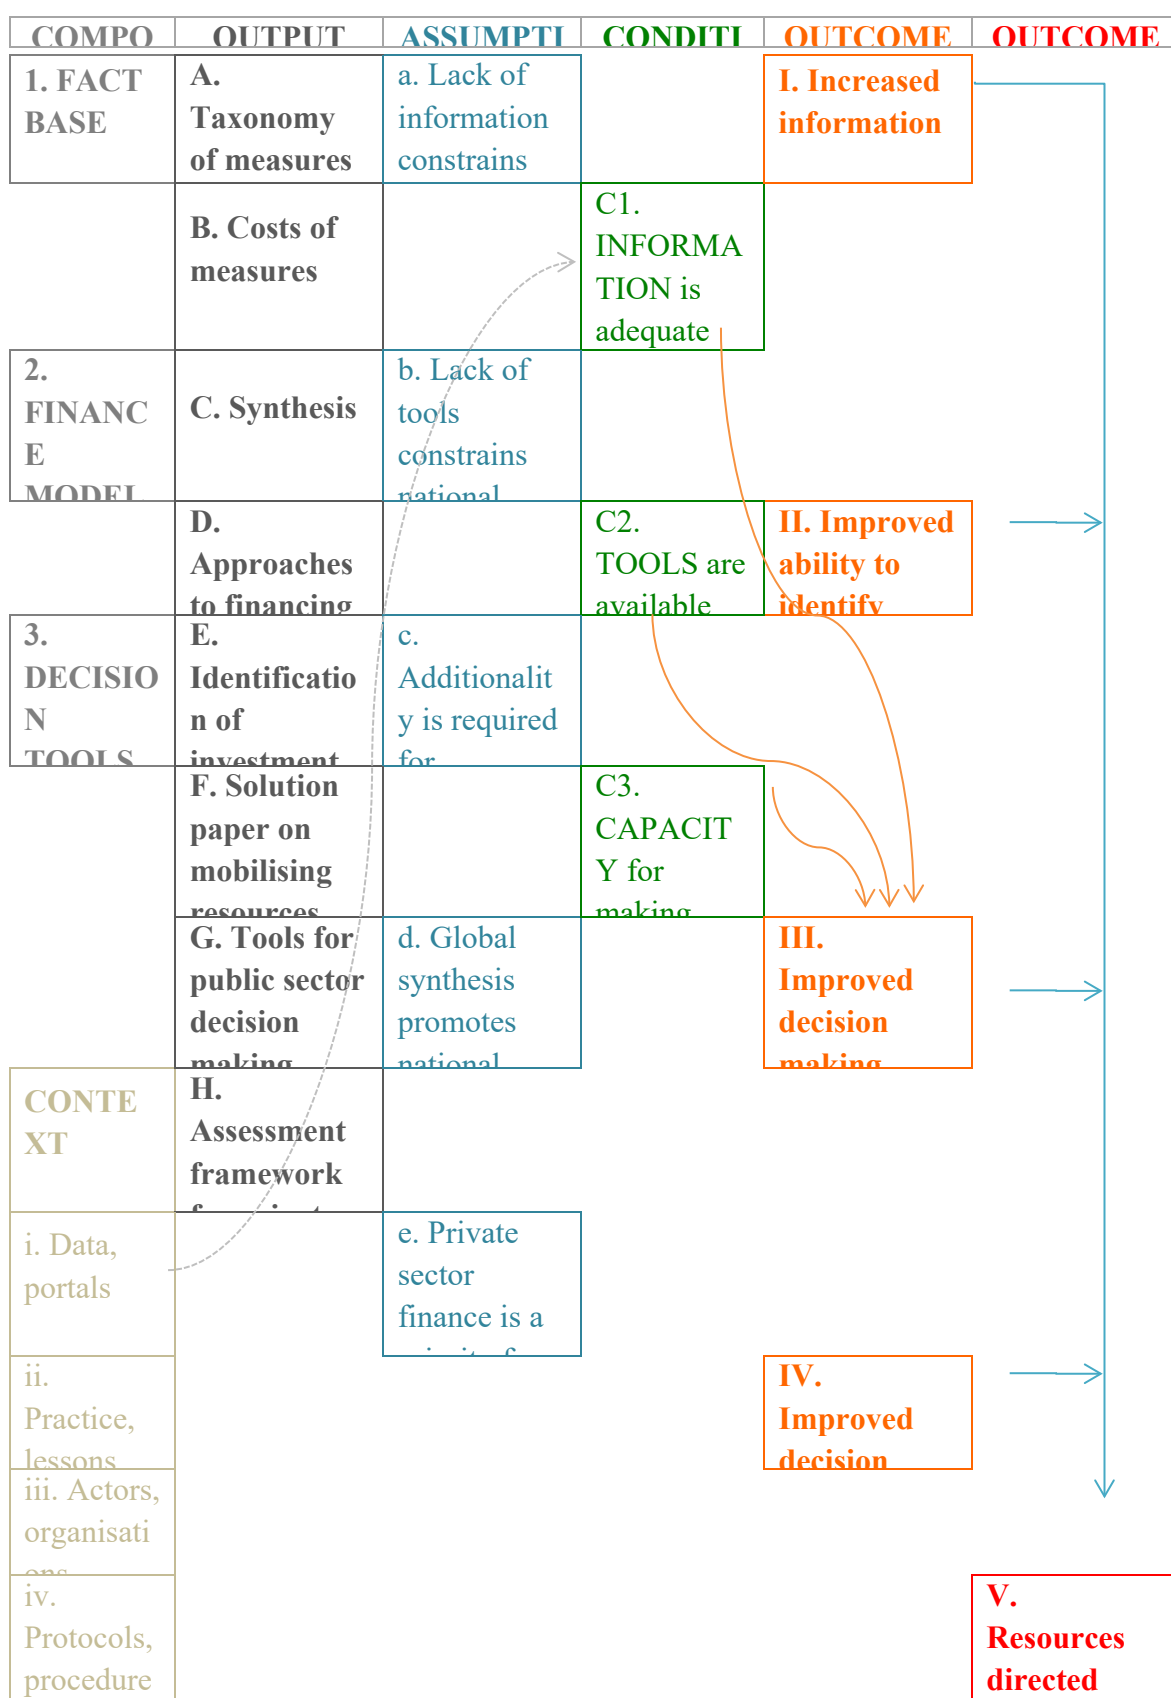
COMPO OUTPUT ASSUMPTI CONDITI OUTCOME OUTCOME

1. FACT BASE

A. Taxonomy of measures

a. Lack of information constrains

I. Increased information

B. Costs of measures

C1. INFORMATION is adequate

2. FINANCE MODEL

C. Synthesis

b. Lack of tools constrains national

D. Approaches to financing

C2. TOOLS are available

II. Improved ability to identify

3. DECISION TOOLS

E. Identification of investment

c. Additionality is required for

F. Solution paper on mobilising resources

C3. CAPACITY for making

G. Tools for public sector decision making

d. Global synthesis promotes national

III. Improved decision making

CONTEXT

H. Assessment framework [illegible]

i. Data, portals

e. Private sector finance is a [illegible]

ii. Practice, lessons

IV. Improved decision

iii. Actors, organisations

iv. Protocols, procedure

V. Resources directed